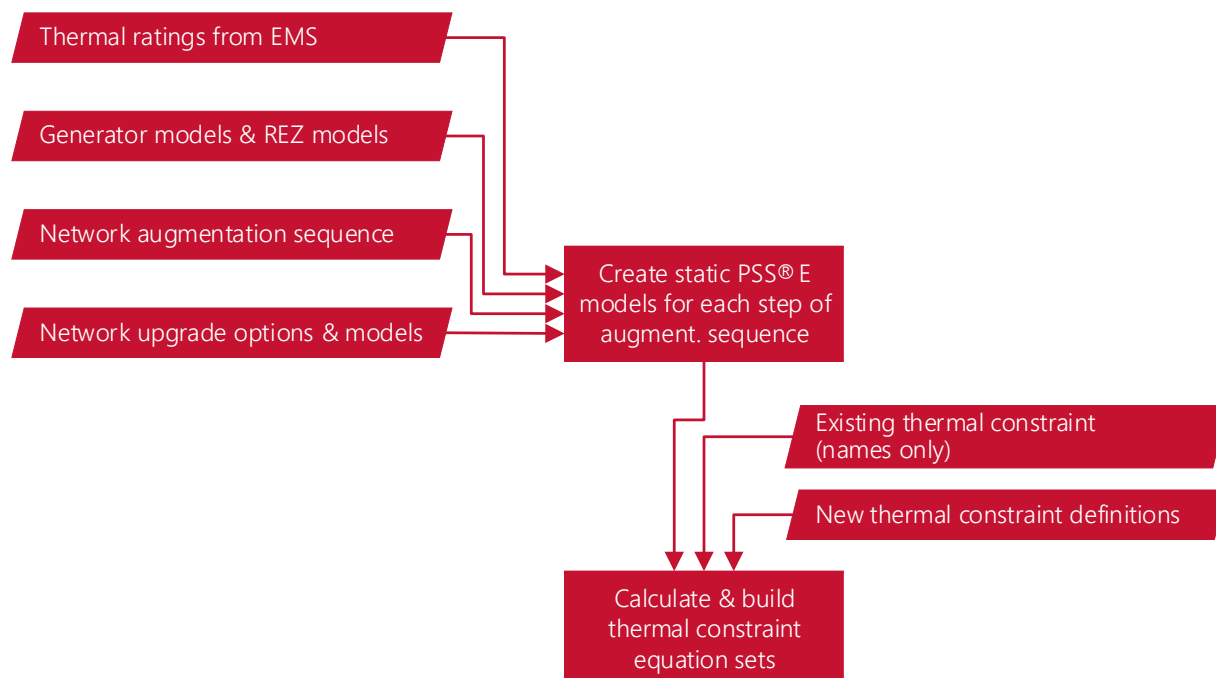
Thermal ratings from EMS

Generator models & REZ models

Network augmentation sequence

Network upgrade options & models

Create static PSS® E models for each step of augment. sequence

Existing thermal constraint (names only)

New thermal constraint definitions

Calculate & build thermal constraint equation sets